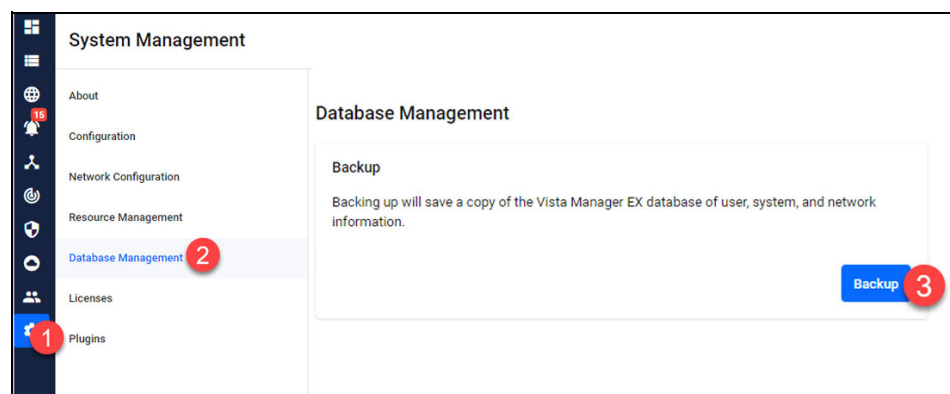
15

System Management

About

Configuration

Network Configuration

Resource Management

Database Management 2

Licenses

1

Plugins

Database Management

Backup

Backing up will save a copy of the Vista Manager EX database of user, system, and network information.

Backup 3